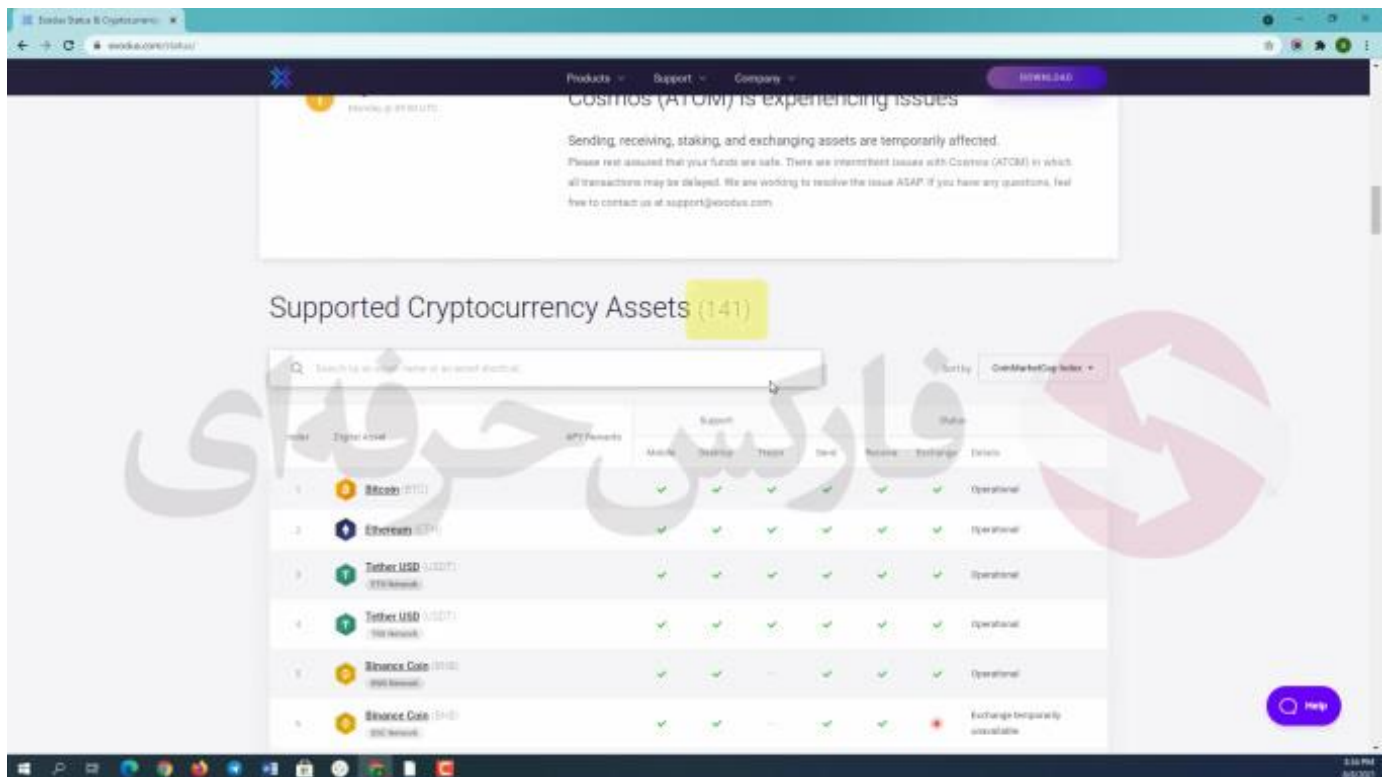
Exodus Status & Cryptocurrenc ×

exodus.com/status/

Products Support Company DOWNLOAD

Cosmos (ATOM) is experiencing issues

Sending, receiving, staking, and exchanging assets are temporarily affected.
Please rest assured that your funds are safe. There are intermittent issues with Cosmos (ATOM) in which all transactions may be delayed. We are working to resolve the issue ASAP. If you have any questions, feel free to contact us at support@exodus.com

Supported Cryptocurrency Assets (141)

Search by asset name or asset ticker

Sort by CoinMarketCap Index

فارکس حرفه‌ای

| Index | Digital Asset | APY Rewards | Mobile | Desktop | Trezor | Send | Receive | Exchange | Details |
|---|---|---|---|---|---|---|---|---|---|
| 1 | Bitcoin (BTC) | | ✓ | ✓ | ✓ | ✓ | ✓ | ✓ | Operational |
| 2 | Ethereum (ETH) | | ✓ | ✓ | ✓ | ✓ | ✓ | ✓ | Operational |
| 3 | Tether USD (USDT) ETH Network | | ✓ | ✓ | ✓ | ✓ | ✓ | ✓ | Operational |
| 4 | Tether USD (USDT) TRX Network | | ✓ | ✓ | ✓ | ✓ | ✓ | ✓ | Operational |
| 5 | Binance Coin (BNB) BNB Network | | ✓ | ✓ | — | ✓ | ✓ | ✓ | Operational |
| 6 | Binance Coin (BNB) BSC Network | | ✓ | ✓ | — | ✓ | ✓ | ● | Exchange temporarily unavailable |

Help